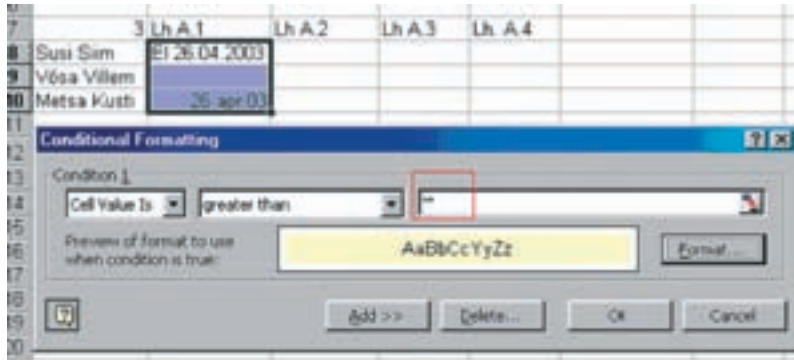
| | | | | | |
|---|---|---|---|---|---|
| 7 | 3 | Lh A 1 | Lh A 2 | Lh A 3 | Lh A 4 |
| 8 | Susi Sim | El 26.04.2003 | | | |
| 9 | Võsa Villem | | | | |
| 10 | Metsa Kusti | 26 apr 03 | | | |
| 11 | | | | | |

Conditional Formatting

Condition 1

Cell Value Is | greater than | ="

Preview of format to use when condition is true: AaBbCcYyZz

Format...

Add >> | Delete... | OK | Cancel